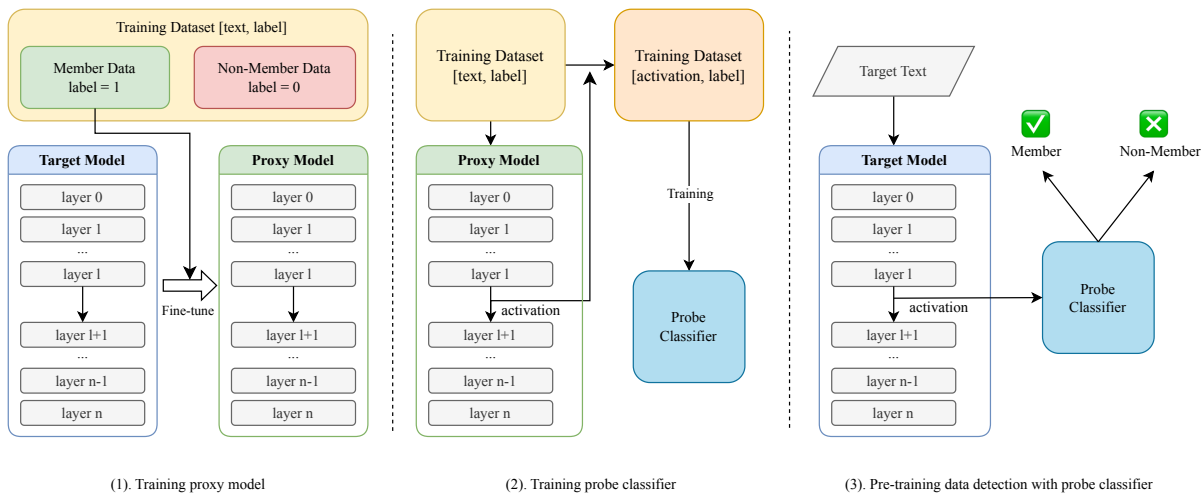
Training Dataset [text, label]

Member Data
label = 1

Non-Member Data
label = 0

Target Model
layer 0
layer 1
...
layer l
layer l+1
...
layer n-1
layer n

Fine-tune

Proxy Model
layer 0
layer 1
...
layer l
layer l+1
...
layer n-1
layer n

(1). Training proxy model

Training Dataset
[text, label]

Training Dataset
[activation, label]

Proxy Model
layer 0
layer 1
...
layer l
activation
layer l+1
...
layer n-1
layer n

Training

Probe
Classifier

(2). Training probe classifier

Target Text

Member

Non-Member

Target Model
layer 0
layer 1
...
layer l
activation
layer l+1
...
layer n-1
layer n

Probe
Classifier

(3). Pre-training data detection with probe classifier